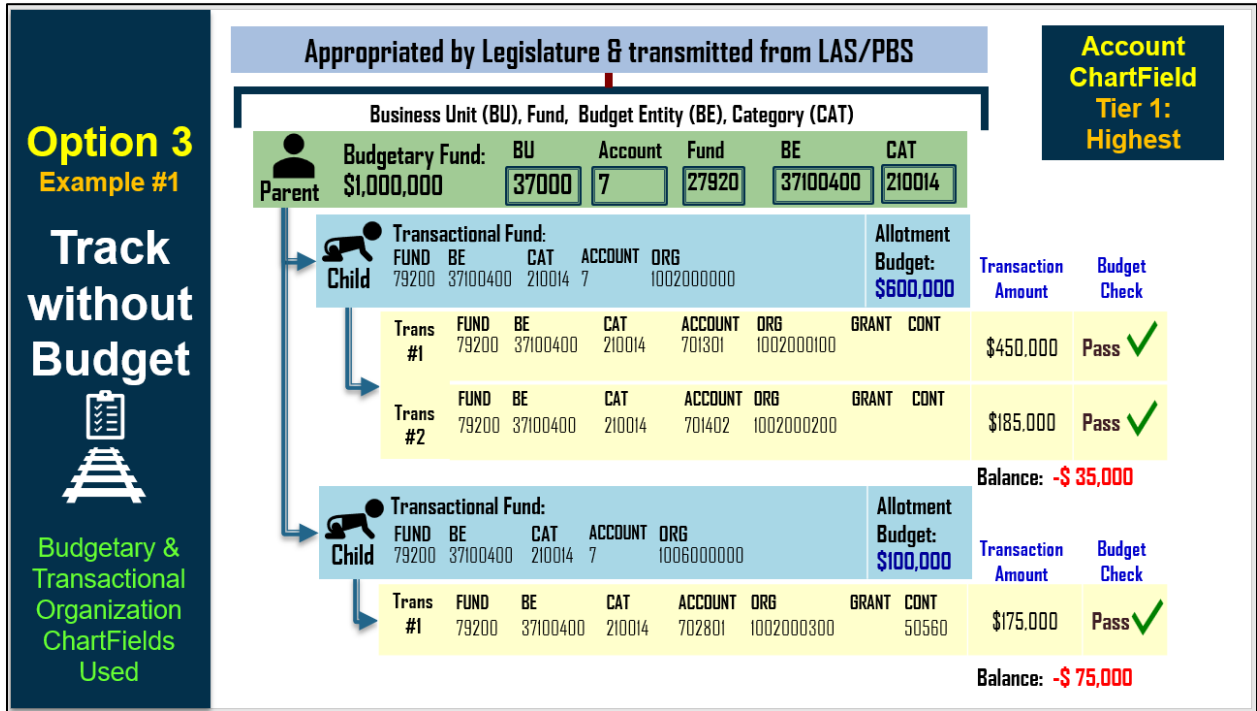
Option 3
Example #1

Track without Budget

Budgetary & Transactional Organization ChartFields Used

Appropriated by Legislature & transmitted from LAS/PBS

Account ChartField Tier 1: Highest

Business Unit (BU), Fund, Budget Entity (BE), Category (CAT)

Parent

Budgetary Fund: $1,000,000

| BU | Account | Fund | BE | CAT |
|---|---|---|---|---|
| 37000 | 7 | 27920 | 37100400 | 210014 |

Child

Transactional Fund:

| FUND | BE | CAT | ACCOUNT | ORG |
|---|---|---|---|---|
| 79200 | 37100400 | 210014 | 7 | 1002000000 |

Allotment Budget: $600,000

Transaction Amount

Budget Check

| | FUND | BE | CAT | ACCOUNT | ORG | GRANT | CONT | Transaction Amount | Budget Check |
|---|---|---|---|---|---|---|---|---|---|
| Trans #1 | 79200 | 37100400 | 210014 | 701301 | 1002000100 | | | $450,000 | Pass |
| Trans #2 | 79200 | 37100400 | 210014 | 701402 | 1002000200 | | | $185,000 | Pass |

Balance: -$ 35,000

Child

Transactional Fund:

| FUND | BE | CAT | ACCOUNT | ORG |
|---|---|---|---|---|
| 79200 | 37100400 | 210014 | 7 | 1006000000 |

Allotment Budget: $100,000

Transaction Amount

Budget Check

| | FUND | BE | CAT | ACCOUNT | ORG | GRANT | CONT | Transaction Amount | Budget Check |
|---|---|---|---|---|---|---|---|---|---|
| Trans #1 | 79200 | 37100400 | 210014 | 702801 | 1002000300 | | 50560 | $175,000 | Pass |

Balance: -$ 75,000